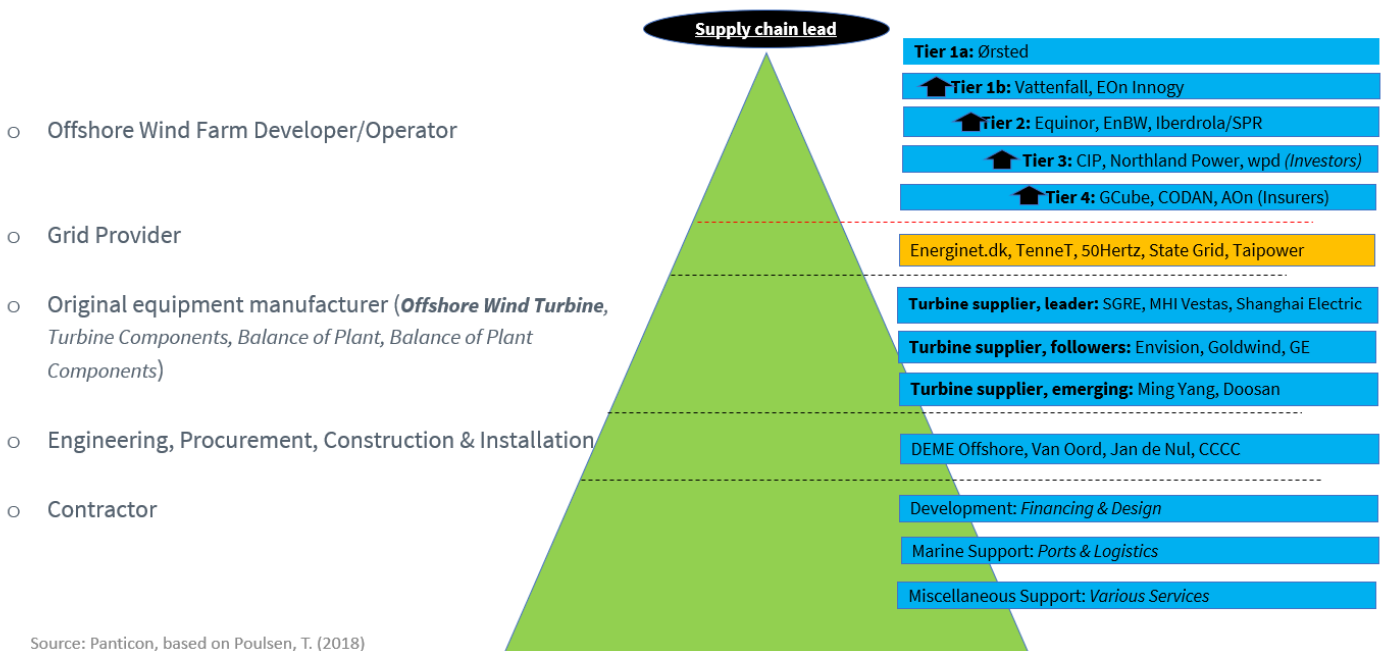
Supply chain lead

o Offshore Wind Farm Developer/Operator

o Grid Provider

o Original equipment manufacturer (*Offshore Wind Turbine*, *Turbine Components, Balance of Plant, Balance of Plant Components*)

o Engineering, Procurement, Construction & Installation

o Contractor

Source: Panticon, based on Poulsen, T. (2018)

**Tier 1a:** Ørsted

**Tier 1b:** Vattenfall, EOn Innogy

**Tier 2:** Equinor, EnBW, Iberdrola/SPR

**Tier 3:** CIP, Northland Power, wpd *(Investors)*

**Tier 4:** GCube, CODAN, AOn (Insurers)

Energinet.dk, TenneT, 50Hertz, State Grid, Taipower

**Turbine supplier, leader:** SGRE, MHI Vestas, Shanghai Electric

**Turbine supplier, followers:** Envision, Goldwind, GE

**Turbine supplier, emerging:** Ming Yang, Doosan

DEME Offshore, Van Oord, Jan de Nul, CCCC

Development: *Financing & Design*

Marine Support: *Ports & Logistics*

Miscellaneous Support: *Various Services*